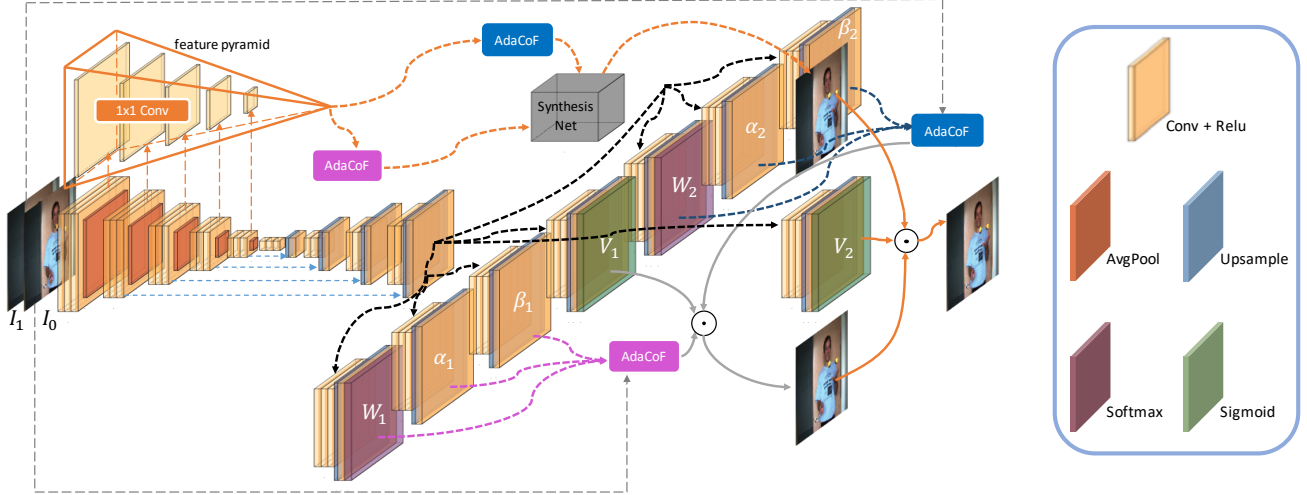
feature pyramid

AdaCoF

1x1 Conv

Synthesis Net

AdaCoF

AdaCoF

$\beta_2$

$\alpha_2$

$W_2$

$V_1$

$V_2$

$\beta_1$

$\alpha_1$

$W_1$

AdaCoF

$\odot$

$\odot$

$I_1$ $I_0$

Conv + Relu

AvgPool

Upsample

Softmax

Sigmoid